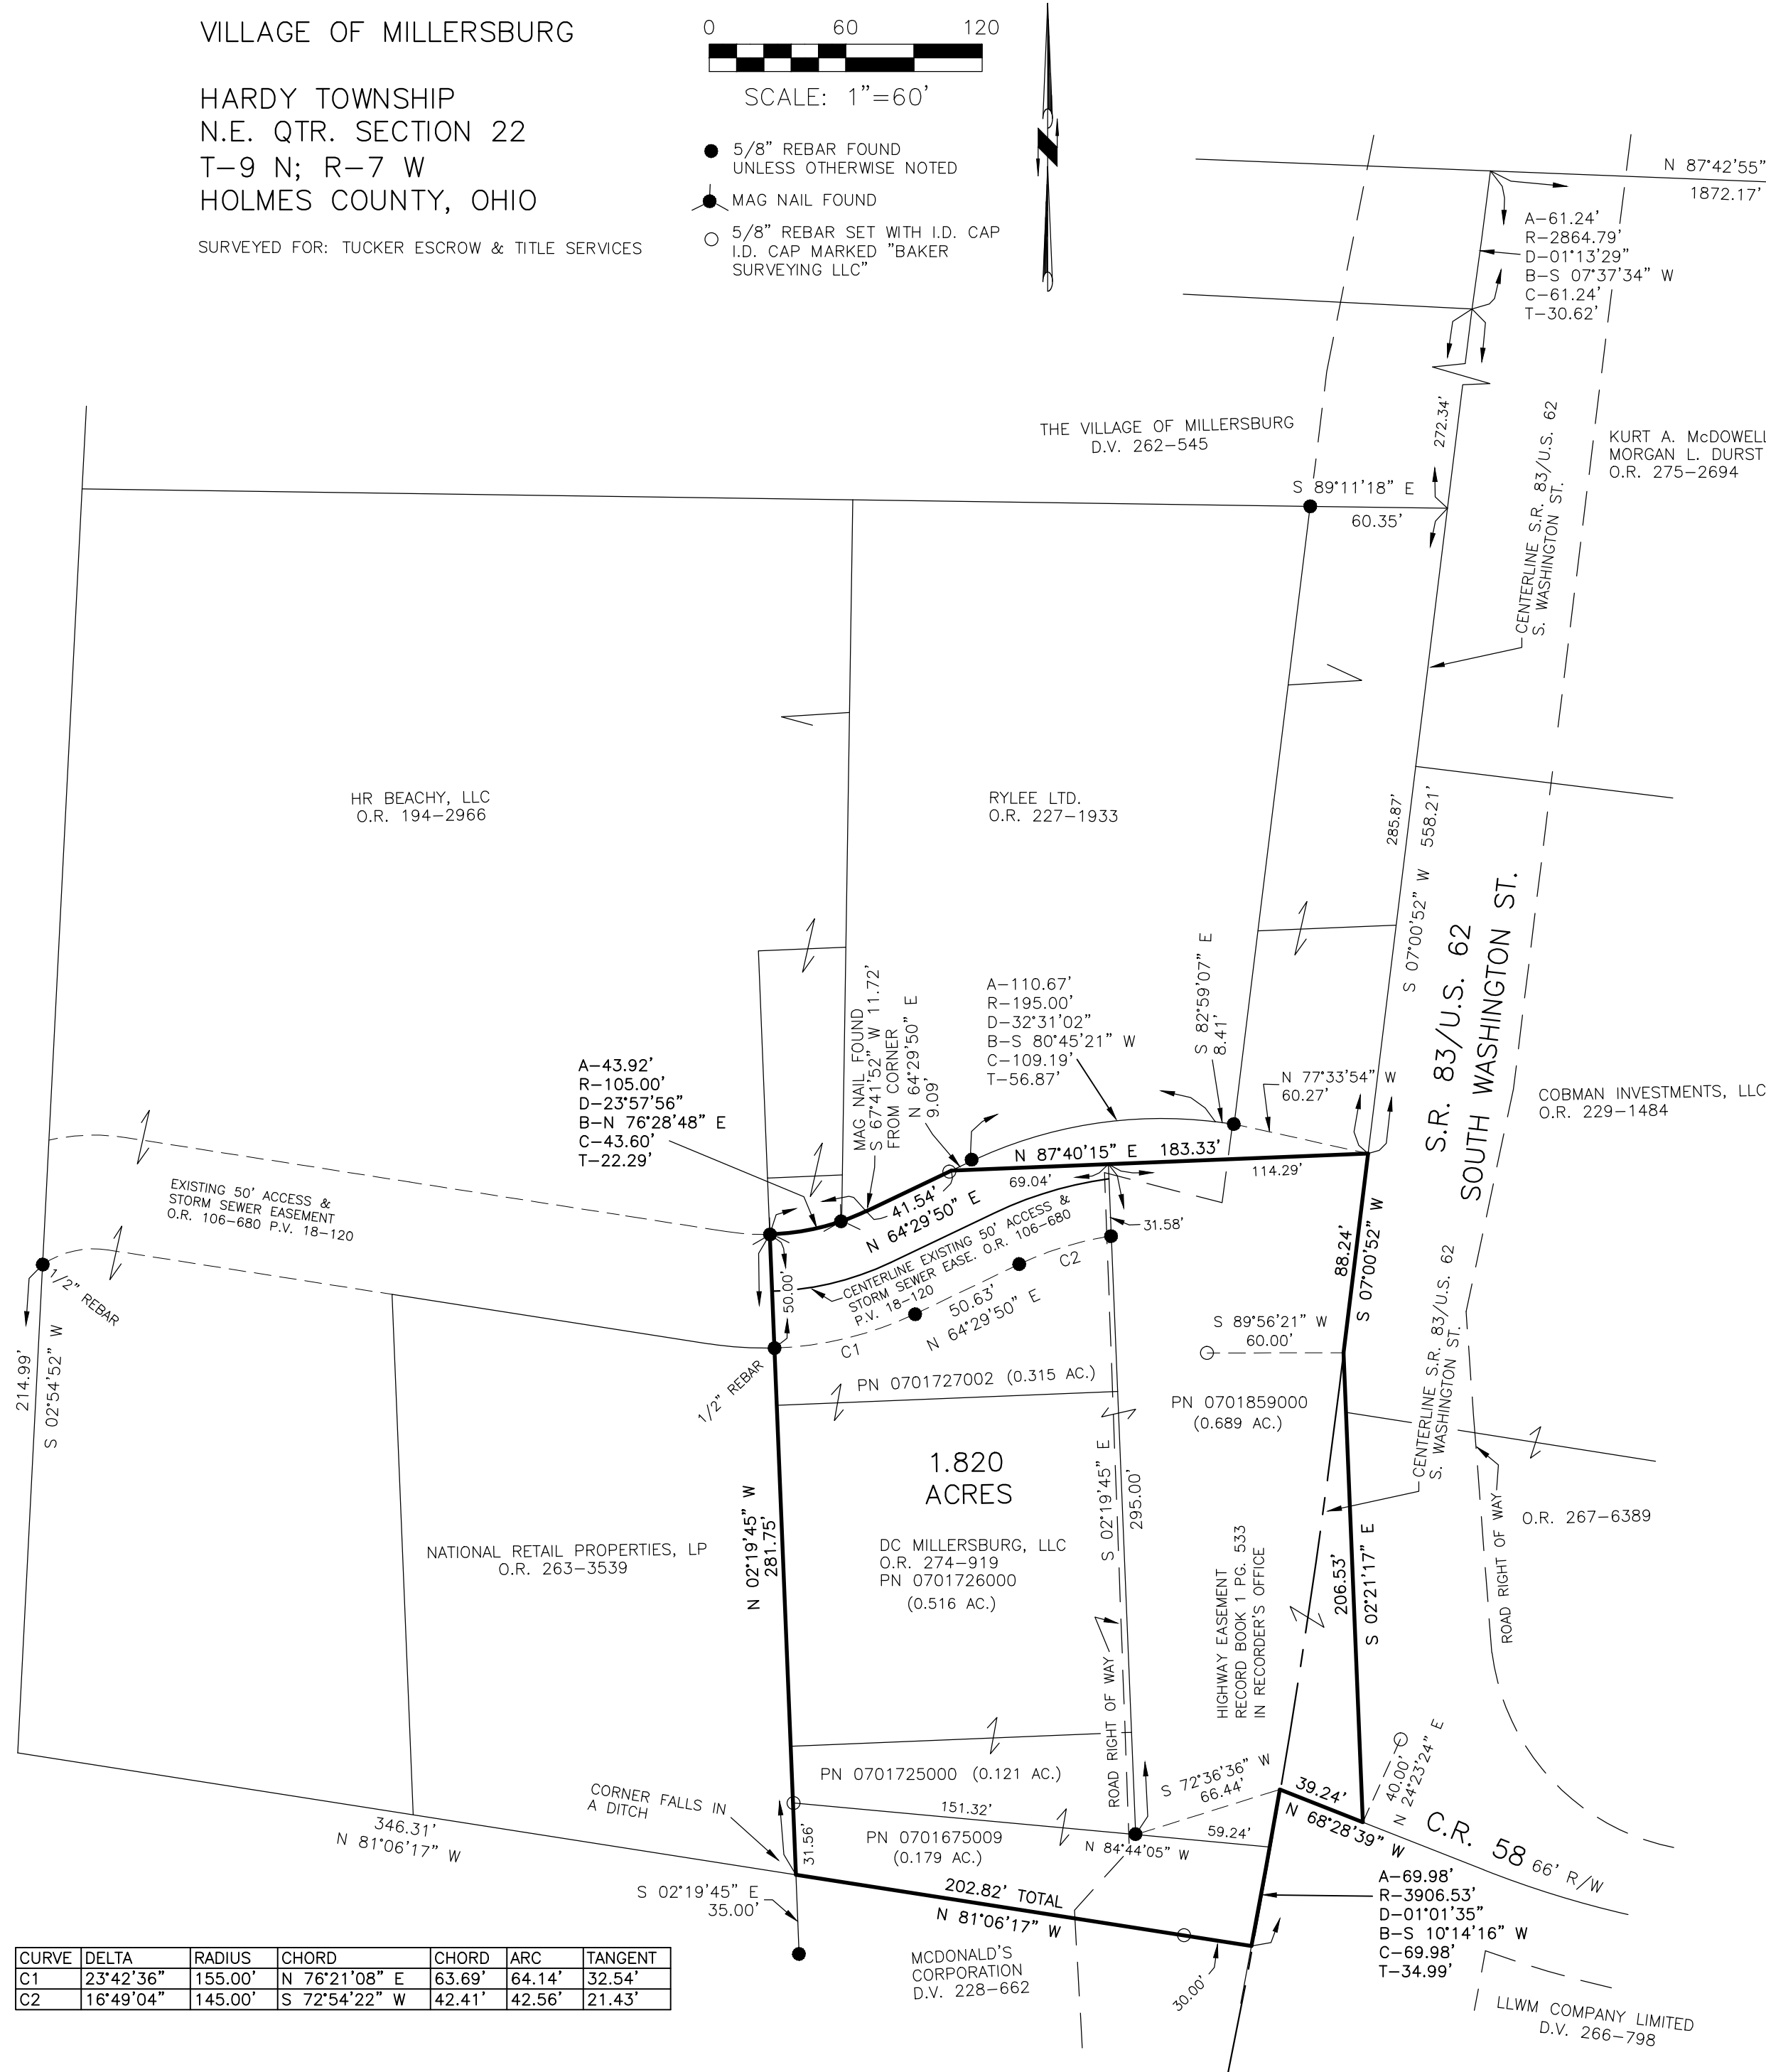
VILLAGE OF MILLERSBURG

HARDY TOWNSHIP
N.E. QTR. SECTION 22
T-9 N; R-7 W
HOLMES COUNTY, OHIO

SURVEYED FOR: TUCKER ESCROW & TITLE SERVICES

0 60 120
SCALE: 1"=60'

5/8" REBAR FOUND UNLESS OTHERWISE NOTED
MAG NAIL FOUND
5/8" REBAR SET WITH I.D. CAP I.D. CAP MARKED "BAKER SURVEYING LLC"

N 87°42'55"
1872.17'

A-61.24'
R-2864.79'
D-01°13'29"
B-S 07°37'34" W
C-61.24'
T-30.62'

272.34'

THE VILLAGE OF MILLERSBURG
D.V. 262-545

KURT A. McDOWELL
MORGAN L. DURST
O.R. 275-2694

S 89°11'18" E
60.35'

CENTERLINE S.R. 83/U.S. 62
S. WASHINGTON ST.

HR BEACHY, LLC
O.R. 194-2966

RYLEE LTD.
O.R. 227-1933

285.87'
558.21'
S 07°00'52" W

S.R. 83/U.S. 62
SOUTH WASHINGTON ST.

COBMAN INVESTMENTS, LLC
O.R. 229-1484

MAG NAIL FOUND
S 67°41'52" W 11.72'
FROM CORNER
N 64°29'50" E
9.09'

A-110.67'
R-195.00'
D-32°31'02"
B-S 80°45'21" W
C-109.19'
T-56.87'

S 82°59'07" E
8.41'

N 77°33'54" W
60.27'

A-43.92'
R-105.00'
D-23°57'56"
B-N 76°28'48" E
C-43.60'
T-22.29'

N 87°40'15" E 183.33'
69.04'
114.29'

41.54'
N 64°29'50" E

EXISTING 50' ACCESS & STORM SEWER EASEMENT O.R. 106-680 P.V. 18-120

31.58'

CENTERLINE EXISTING 50' ACCESS & STORM SEWER EASE. O.R. 106-680 P.V. 18-120

C2
50.63'
N 64°29'50" E
50.00'
C1

88.24'
S 07°00'52" W

1/2" REBAR
214.99'
S 02°54'52" W

1/2" REBAR

S 89°56'21" W
60.00'

PN 0701727002 (0.315 AC.)

PN 0701859000
(0.689 AC.)

CENTERLINE S.R. 83/U.S. 62
S. WASHINGTON ST.

1.820
ACRES

DC MILLERSBURG, LLC
O.R. 274-919
PN 0701726000
(0.516 AC.)

NATIONAL RETAIL PROPERTIES, LP
O.R. 263-3539

N 02°19'45" W
281.75'

S 02°19'45" E
295.00'

ROAD RIGHT OF WAY

HIGHWAY EASEMENT
RECORD BOOK 1 PG. 533
IN RECORDER'S OFFICE

206.53'
S 02°21'17" E

ROAD RIGHT OF WAY

O.R. 267-6389

PN 0701725000 (0.121 AC.)

ROAD RIGHT OF WAY

S 72°36'36" W
66.44'

40.00'
N 24°23'24" E

CORNER FALLS IN A DITCH

151.32'
59.24'
39.24'
N 68°28'39" W

C.R. 58 66' R/W

346.31'
N 81°06'17" W

31.56'

PN 0701675009
(0.179 AC.)

N 84°44'05" W

A-69.98'
R-3906.53'
D-01°01'35"
B-S 10°14'16" W
C-69.98'
T-34.99'

S 02°19'45" E
35.00'

202.82' TOTAL
N 81°06'17" W

MCDONALD'S CORPORATION
D.V. 228-662

30.00'

LLWM COMPANY LIMITED
D.V. 266-798

| CURVE | DELTA | RADIUS | CHORD | CHORD | ARC | TANGENT |
|---|---|---|---|---|---|---|
| C1 | 23°42'36" | 155.00' | N 76°21'08" E | 63.69' | 64.14' | 32.54' |
| C2 | 16°49'04" | 145.00' | S 72°54'22" W | 42.41' | 42.56' | 21.43' |